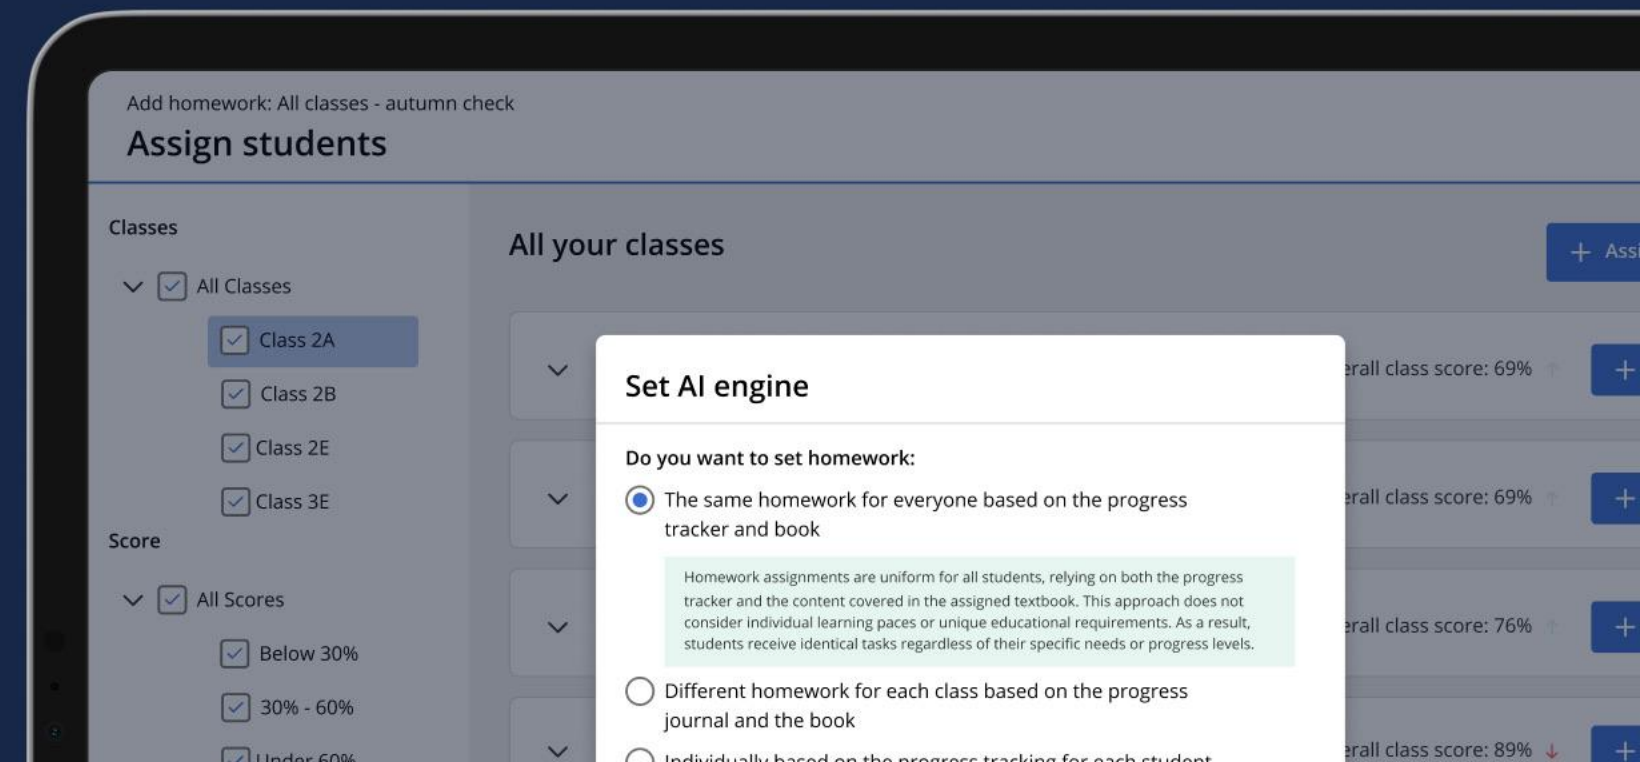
Add homework: All classes - autumn check
Assign students

Classes
All Classes
Class 2A
Class 2B
Class 2E
Class 3E
Score
All Scores
Below 30%
30% - 60%
Under 60%

All your classes
+ Assi

erall class score: 69%
erall class score: 69%
erall class score: 76%
erall class score: 89%

Set AI engine

Do you want to set homework:

The same homework for everyone based on the progress tracker and book

Homework assignments are uniform for all students, relying on both the progress tracker and the content covered in the assigned textbook. This approach does not consider individual learning paces or unique educational requirements. As a result, students receive identical tasks regardless of their specific needs or progress levels.

Different homework for each class based on the progress journal and the book

Individually based on the progress tracking for each student